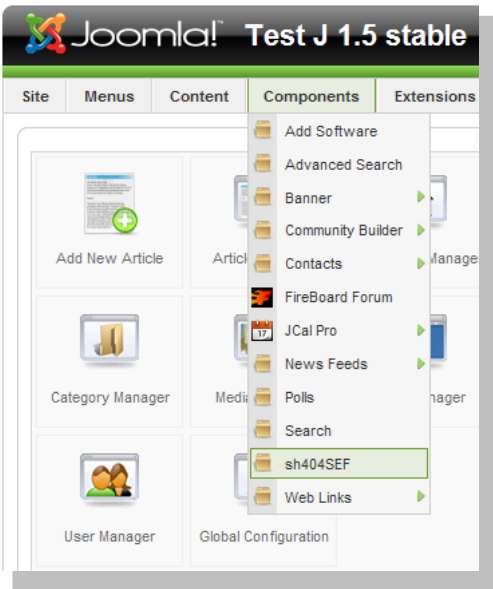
Joomla!™ Test J 1.5 stable

Site | Menus | Content | Components | Extensions

Add Software
Advanced Search
Banner
Community Builder
Contacts
FireBoard Forum
JCal Pro
News Feeds
Polls
Search
sh404SEF
Web Links

Add New Article
Artic
Manage
Category Manager
Medi
nager
User Manager
Global Configuration